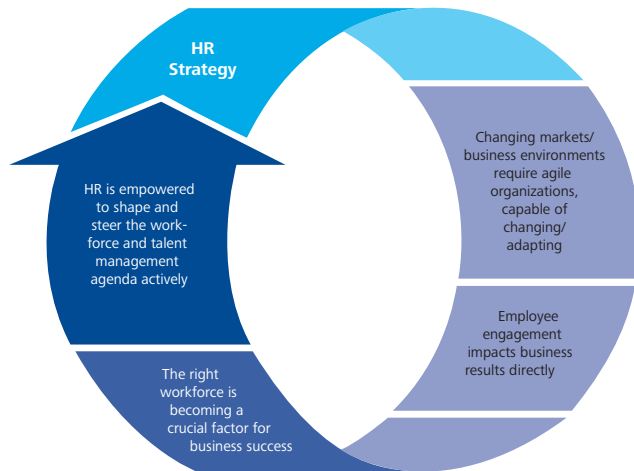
HR Strategy

Changing markets/ business environments require agile organizations, capable of changing/ adapting

Employee engagement impacts business results directly

The right workforce is becoming a crucial factor for business success

HR is empowered to shape and steer the workforce and talent management agenda actively